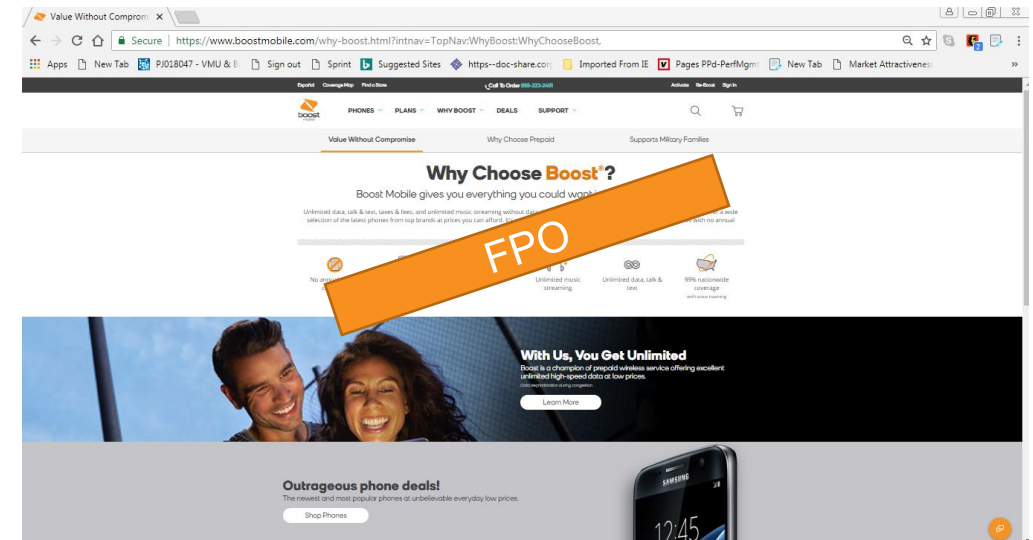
Value Without Comprom ×

Secure | https://www.boostmobile.com/why-boost.html?intnav=TopNav:WhyBoost:WhyChooseBoost.

Apps New Tab PJ018047 - VMU & B Sign out Sprint Suggested Sites https--doc-share.cor Imported From IE Pages PPd-PerfMgmt New Tab Market Attractivenes »

Español Coverage Map Find a Store Call To Order 855-233-2428 Activate Re-Boost Sign In

boost mobile PHONES PLANS WHY BOOST DEALS SUPPORT

Value Without Compromise Why Choose Prepaid Supports Military Families

Why Choose Boost®?

Boost Mobile gives you everything you could want

Unlimited data, talk & text, taxes & fees, and unlimited music streaming without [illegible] a wide selection of the latest phones from top brands at prices you can afford. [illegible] with no annual

FPO

No ann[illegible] Unlimited music streaming Unlimited data, talk & text 99% nationwide coverage with voice roaming

With Us, You Get Unlimited

Boost is a champion of prepaid wireless service offering excellent unlimited high-speed data at low prices.

Data deprioritization during congestion.

Learn More

Outrageous phone deals!

The newest and most popular phones at unbelievable everyday low prices.

Shop Phones

SAMSUNG

12:45